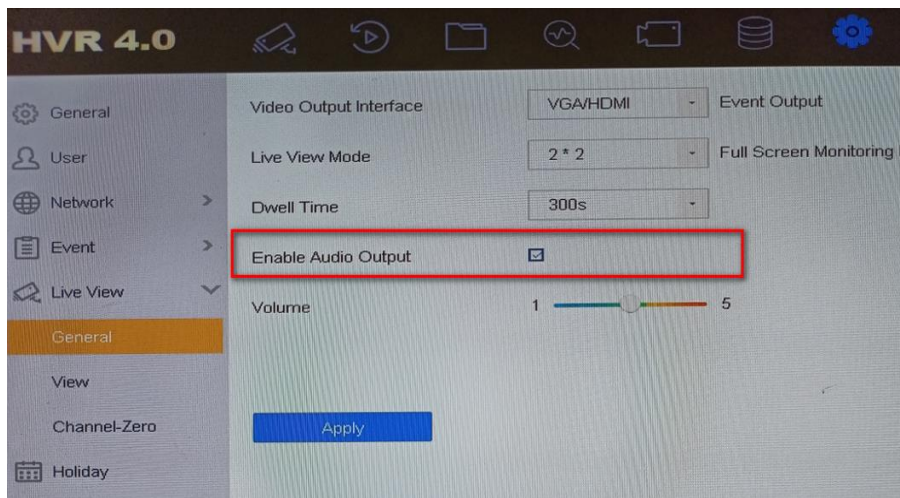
HVR 4.0

General
User
Network
Event
Live View
General
View
Channel-Zero
Holiday

Video Output Interface | VGA/HDMI | Event Output
Live View Mode | 2 * 2 | Full Screen Monitoring
Dwell Time | 300s
Enable Audio Output
Volume 1 5

Apply